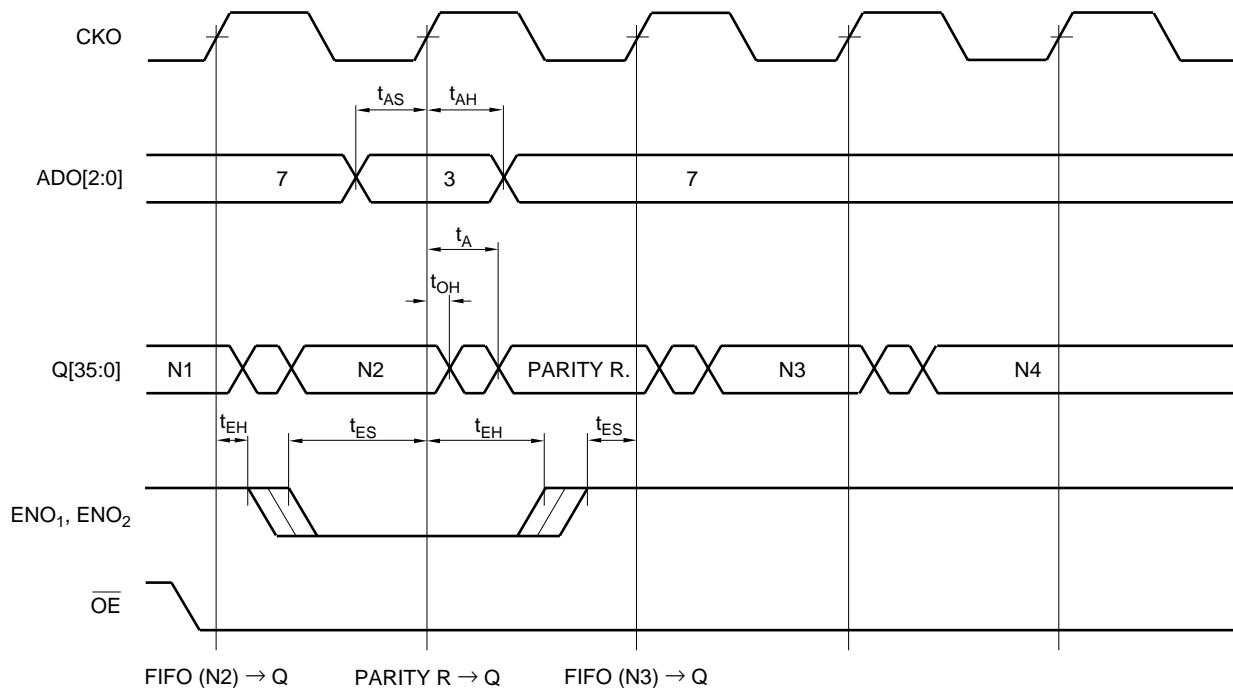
CKO

$t_{AS}$ $t_{AH}$

ADO[2:0]

7 3 7

$t_A$

$t_{OH}$

Q[35:0]

N1 N2 PARITY R. N3 N4

$t_{EH}$ $t_{ES}$ $t_{EH}$ $t_{ES}$

$ENO_1$, $ENO_2$

$\overline{OE}$

FIFO (N2) $\rightarrow$ Q PARITY R $\rightarrow$ Q FIFO (N3) $\rightarrow$ Q